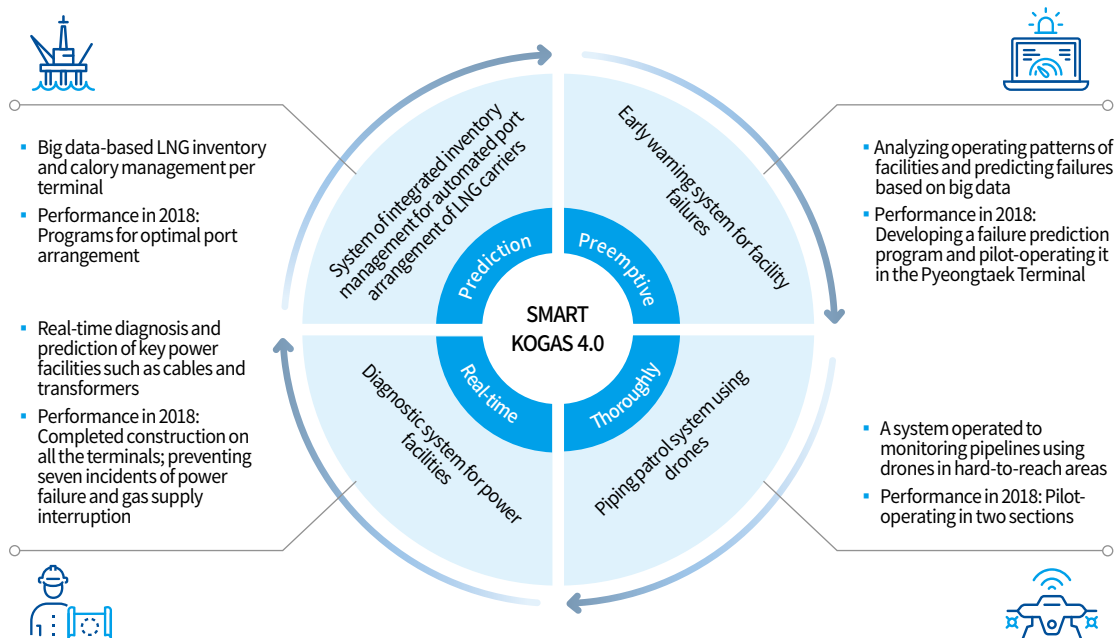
▪ Big data-based LNG inventory and calory management per terminal

▪ Performance in 2018: Programs for optimal port arrangement

▪ Real-time diagnosis and prediction of key power facilities such as cables and transformers

▪ Performance in 2018: Completed construction on all the terminals; preventing seven incidents of power failure and gas supply interruption

System of integrated inventory management for automated port arrangement of LNG carriers

Early warning system for facility failures

Prediction

Preemptive

SMART KOGAS 4.0

Real-time

Thoroughly

Diagnostic system for power facilities

Piping patrol system using drones

▪ Analyzing operating patterns of facilities and predicting failures based on big data

▪ Performance in 2018: Developing a failure prediction program and pilot-operating it in the Pyeongtaek Terminal

▪ A system operated to monitoring pipelines using drones in hard-to-reach areas

▪ Performance in 2018: Pilot-operating in two sections